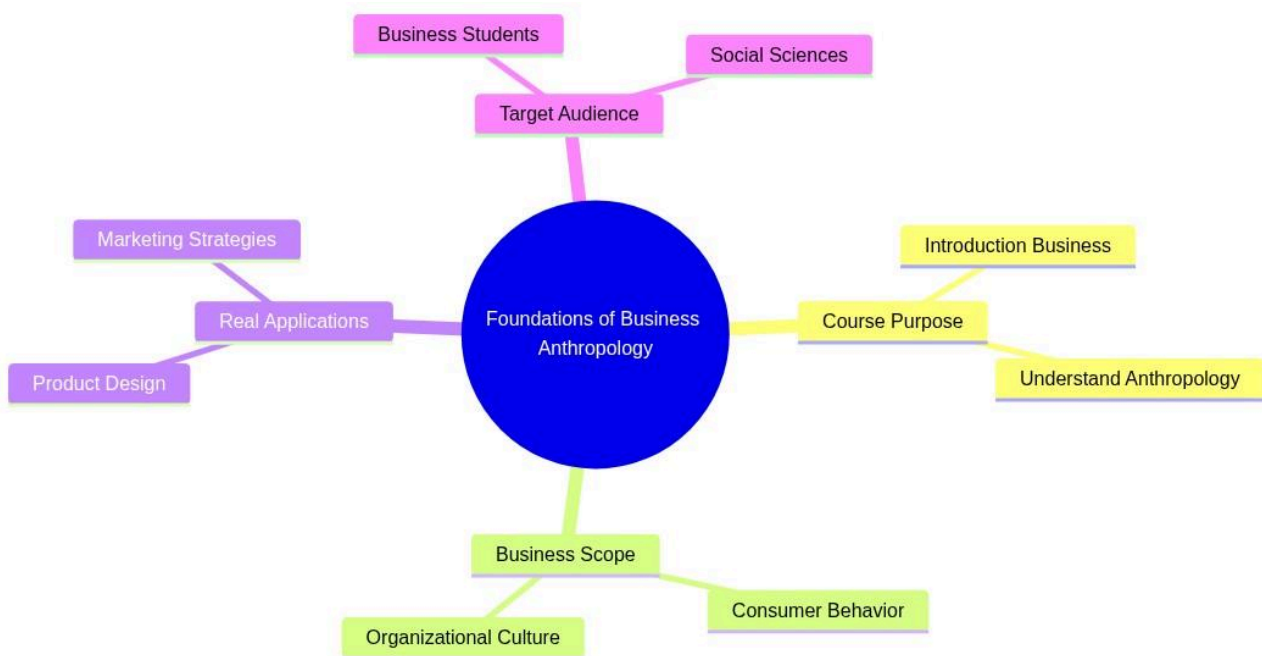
Business Students

Social Sciences

Target Audience

Marketing Strategies

Real Applications

Product Design

Foundations of Business Anthropology

Introduction Business

Course Purpose

Understand Anthropology

Business Scope

Consumer Behavior

Organizational Culture